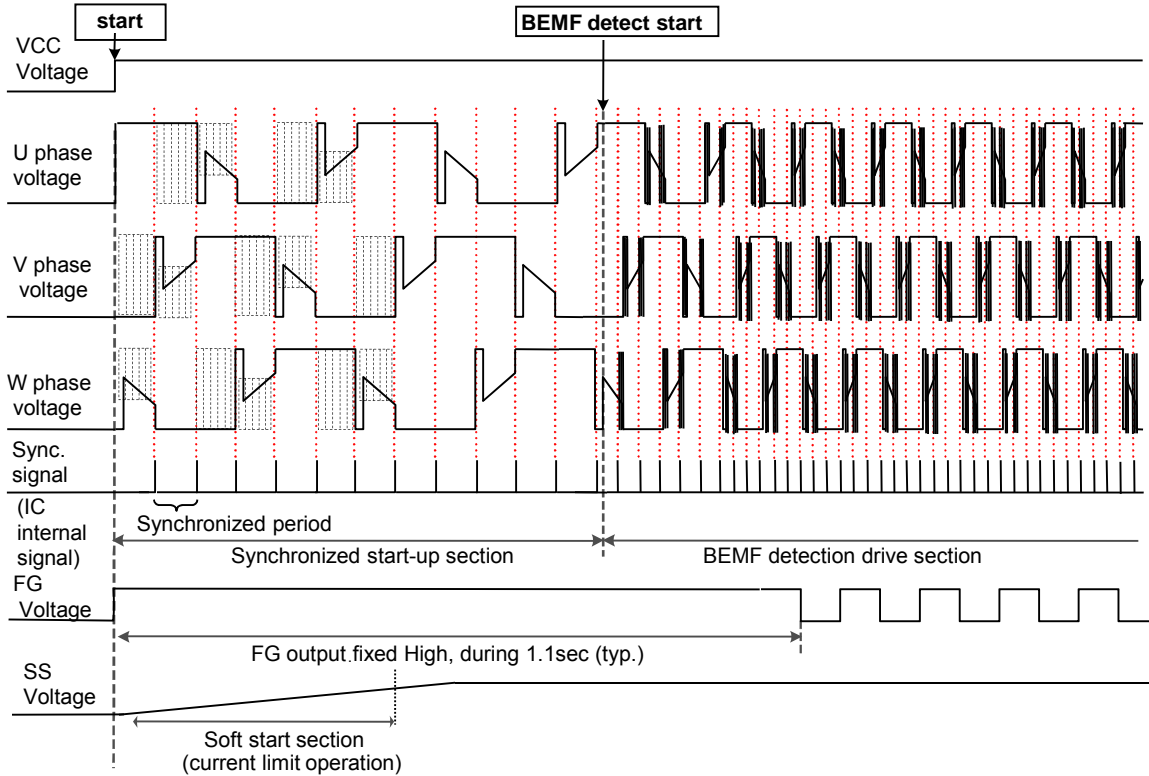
start

BEMF detect start

VCC Voltage

U phase voltage

V phase voltage

W phase voltage

Sync. signal

(IC internal signal)

Synchronized period

Synchronized start-up section

BEMF detection drive section

FG Voltage

FG output fixed High, during 1.1sec (typ.)

SS Voltage

Soft start section
(current limit operation)